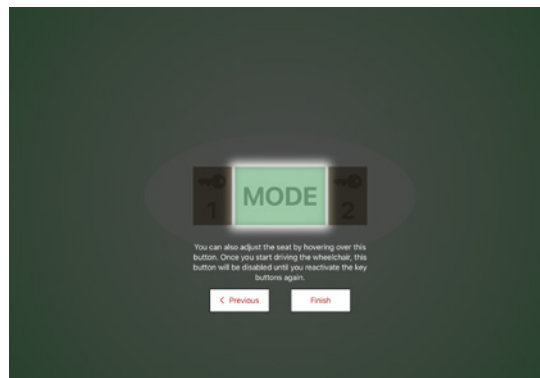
1 MODE 2

You can also adjust the seat by hovering over this button. Once you start driving the wheelchair, this button will be disabled until you reactivate the key buttons again.

< Previous

Finish